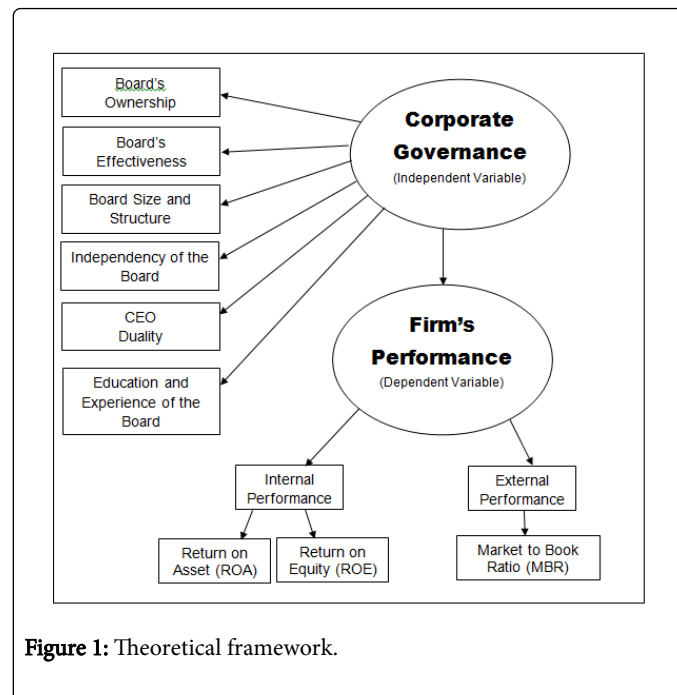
Board's Ownership

Board's Effectiveness

Board Size and Structure

Independency of the Board

CEO Duality

Education and Experience of the Board

Corporate Governance
(Independent Variable)

Firm's Performance
(Dependent Variable)

Internal Performance

External Performance

Return on Asset (ROA)

Return on Equity (ROE)

Market to Book Ratio (MBR)

Figure 1: Theoretical framework.